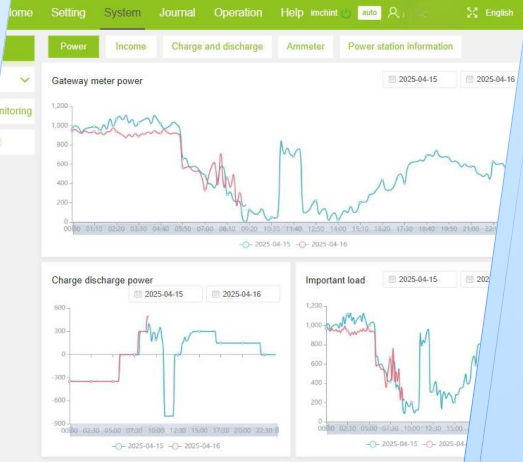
ome Setting System Journal Operation Help imchint auto English

nitoring

Power Income Charge and discharge Ammeter Power station information

Gateway meter power

2025-04-15 2025-04-16

1,200
1,000
800
600
400
200
0

00:00 01:10 02:20 03:30 04:40 05:50 07:00 08:10 09:20 10:30 11:40 12:50 14:00 15:10 16:20 17:30 18:40 19:50 21:00 22:1

2025-04-15 2025-04-16

Charge discharge power

2025-04-15 2025-04-16

600
300
0
-300
-600
-900

00:00 02:30 05:00 07:30 10:00 12:30 15:00 17:30 20:00 22:30

2025-04-15 2025-04-16

Important load

2025-04-15 202

1,200
1,000
800
600
400
200
0

00:00 02:30 05:00 07:30 10:00 12:30 15:00

2025-04-15 2025-04